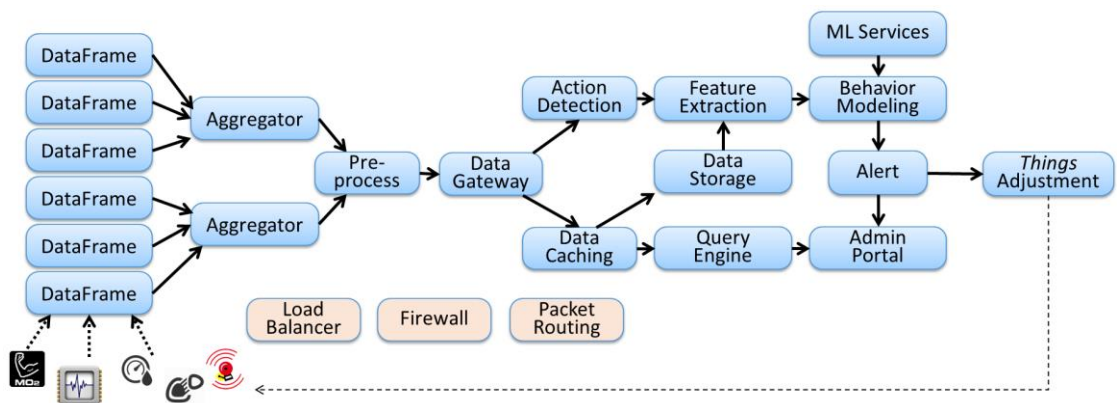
DataFrame

DataFrame

DataFrame

DataFrame

DataFrame

DataFrame

Aggregator

Aggregator

Pre-process

Data Gateway

Action Detection

Data Caching

Feature Extraction

Data Storage

Query Engine

ML Services

Behavior Modeling

Alert

Admin Portal

*Things* Adjustment

Load Balancer

Firewall

Packet Routing

MO₂